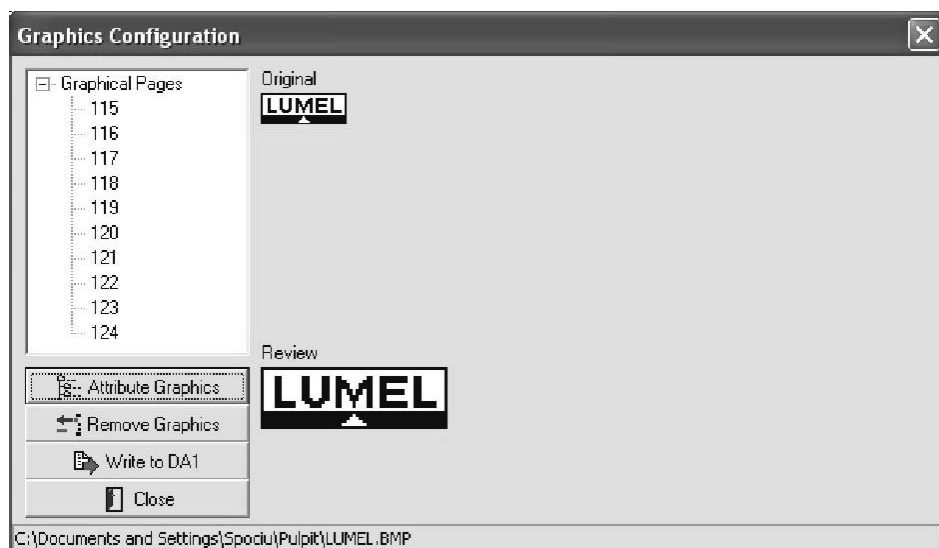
Graphics Configuration

Graphical Pages
115
116
117
118
119
120
121
122
123
124

Original

LUMEL

Review

LUMEL

Attribute Graphics

Remove Graphics

Write to DA1

Close

C:\Documents and Settings\Spociu\Pulpit\LUMEL.BMP